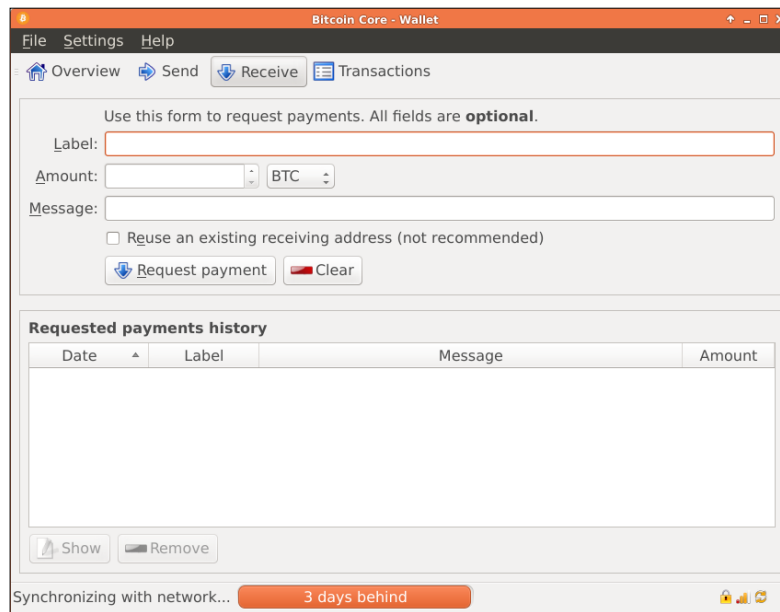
Bitcoin Core - Wallet

File Settings Help

Overview Send Receive Transactions

Use this form to request payments. All fields are **optional**.

Label:

Amount: BTC

Message:

Reuse an existing receiving address (not recommended)

Request payment Clear

Requested payments history

| Date | Label | Message | Amount |
|---|---|---|---|

Show Remove

Synchronizing with network... 3 days behind